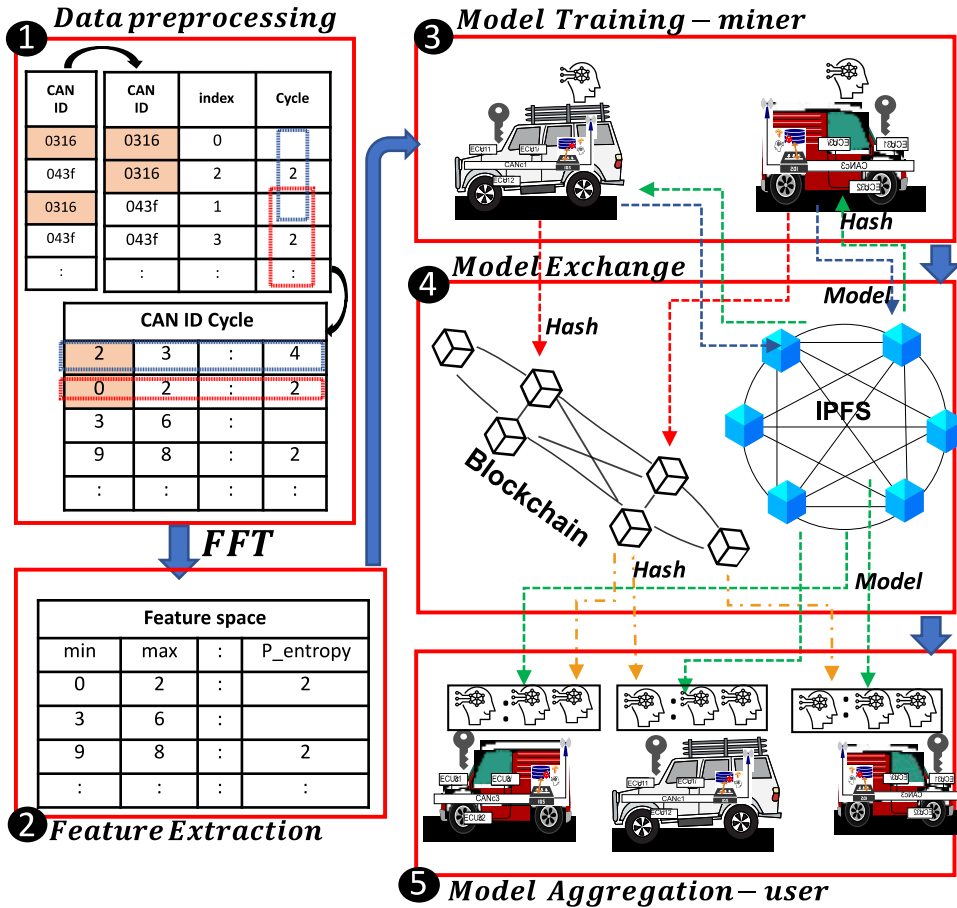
1 Data preprocessing

| CAN ID |
|---|
| 0316 |
| 043f |
| 0316 |
| 043f |
| : |

| CAN ID | index | Cycle |
|---|---|---|
| 0316 | 0 | |
| 0316 | 2 | 2 |
| 043f | 1 | |
| 043f | 3 | 2 |
| : | : | : |

CAN ID Cycle

| 2 | 3 | : | 4 |
|---|---|---|---|
| 0 | 2 | : | 2 |
| 3 | 6 | : | |
| 9 | 8 | : | 2 |
| : | : | : | : |

FFT

Feature space

| min | max | : | P_entropy |
|---|---|---|---|
| 0 | 2 | : | 2 |
| 3 | 6 | : | |
| 9 | 8 | : | 2 |
| : | : | : | : |

2 Feature Extraction

3 Model Training – miner

ECU1 ECU3 CANc1 ECU2 ECU1 ECU3 CANc3 IDS ECU2

Hash

4 Model Exchange

Model

Hash

IPFS

Blockchain

Hash

Model

ECU1 ECU3 CANc3 ECU2 ECU1 CANc1 ECU2 ECU1 CANc3 ECU2

5 Model Aggregation – user